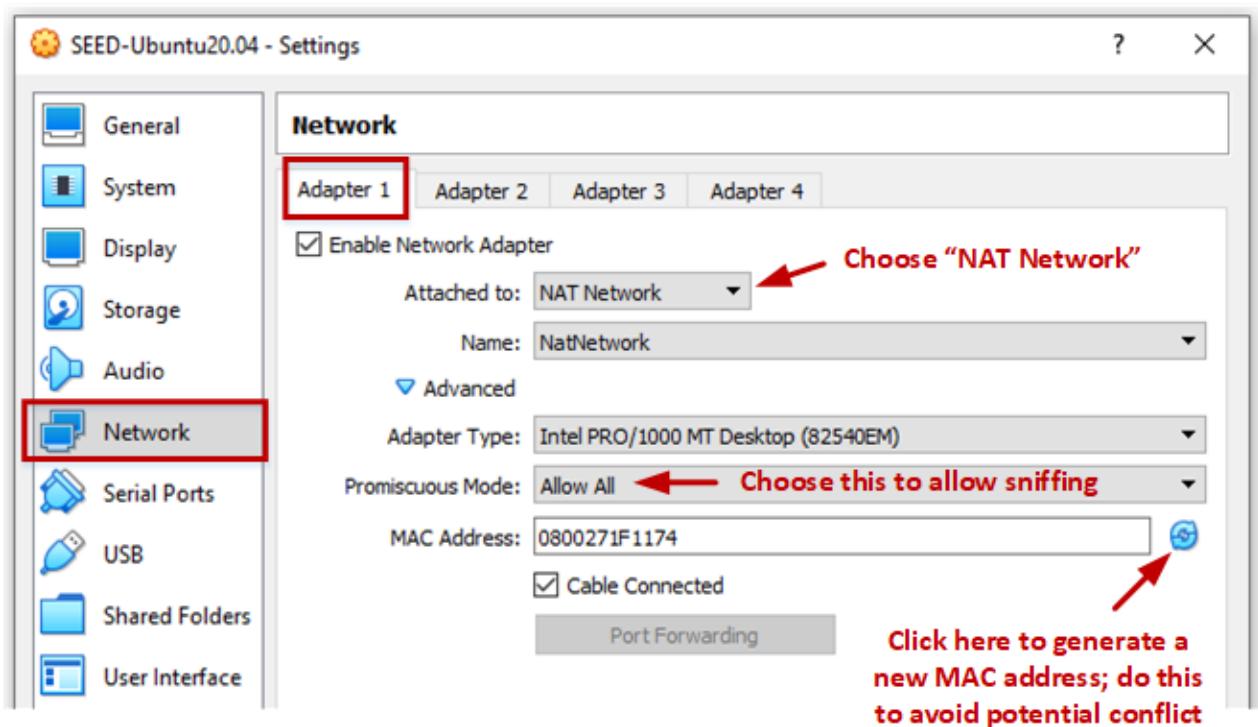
SEED-Ubuntu20.04 - Settings

?

General
System
Display
Storage
Audio
Network
Serial Ports
USB
Shared Folders
User Interface

Network

Adapter 1 | Adapter 2 | Adapter 3 | Adapter 4

Enable Network Adapter

Attached to: NAT Network

Choose "NAT Network"

Name: NatNetwork

Advanced

Adapter Type: Intel PRO/1000 MT Desktop (82540EM)

Promiscuous Mode: Allow All

Choose this to allow sniffing

MAC Address: 0800271F1174

Cable Connected

Port Forwarding

Click here to generate a new MAC address; do this to avoid potential conflict